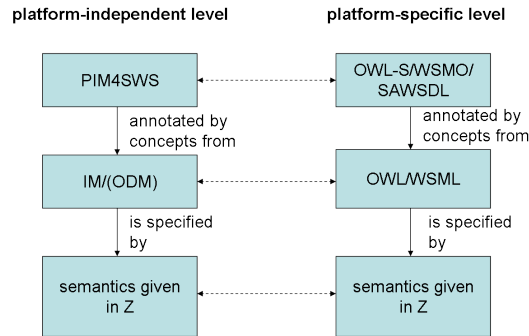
platform-independent level

PIM4SWS

annotated by concepts from

IM/(ODM)

is specified by

semantics given in Z

platform-specific level

OWL-S/WSMO/ SAWSDL

annotated by concepts from

OWL/WSML

is specified by

semantics given in Z